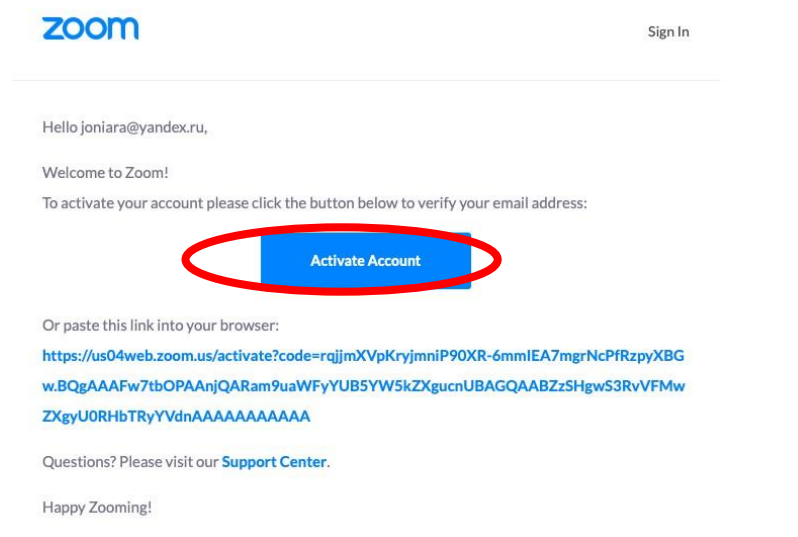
zoom

Sign In

Hello joniara@yandex.ru,

Welcome to Zoom!

To activate your account please click the button below to verify your email address:

Activate Account

Or paste this link into your browser:

https://us04web.zoom.us/activate?code=rqjjmXVpKryjmniP90XR-6mmIEA7mgrNcPfRzpyXBGw.BQgAAAFw7tbOPAAnjQARam9uaWFyYUB5YW5kZXgucnUBAGQAABZzSHgwS3RvVFMwZXgyU0RHbTRyYVdnAAAAAAAAAAAA

Questions? Please visit our Support Center.

Happy Zooming!